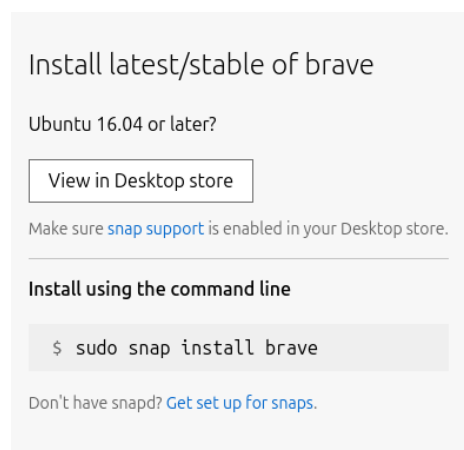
Install latest/stable of brave

Ubuntu 16.04 or later?

View in Desktop store

Make sure snap support is enabled in your Desktop store.

Install using the command line

$ sudo snap install brave

Don't have snapd? Get set up for snaps.